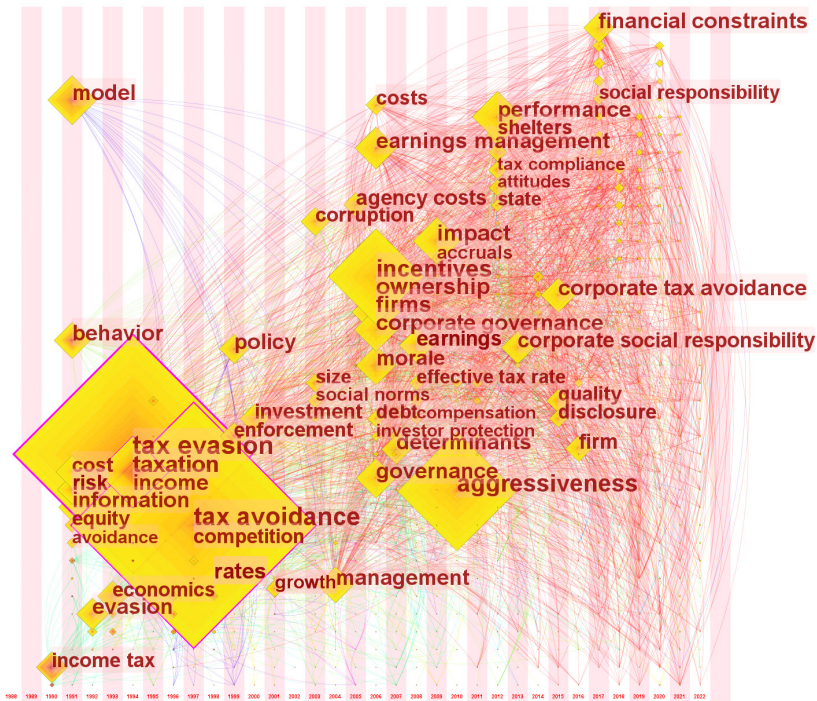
financial constraints
model
costs
social responsibility
performance
shelters
earnings management
tax compliance
attitudes
state
agency costs
corruption
impact
accruals
incentives
ownership
firms
corporate tax avoidance
corporate governance
behavior
policy
earnings
corporate social responsibility
morale
size
effective tax rate
social norms
quality
investment
debt
compensation
disclosure
enforcement
investor protection
tax evasion
determinants
firm
cost
taxation
governance
risk
income
aggressiveness
information
equity
tax avoidance
avoidance
competition
rates
growth
management
economics
evasion
income tax
1988 1989 1990 1991 1992 1993 1994 1995 1996 1997 1998 1999 2000 2001 2002 2003 2004 2005 2006 2007 2008 2009 2010 2011 2012 2013 2014 2015 2016 2017 2018 2019 2020 2021 2022